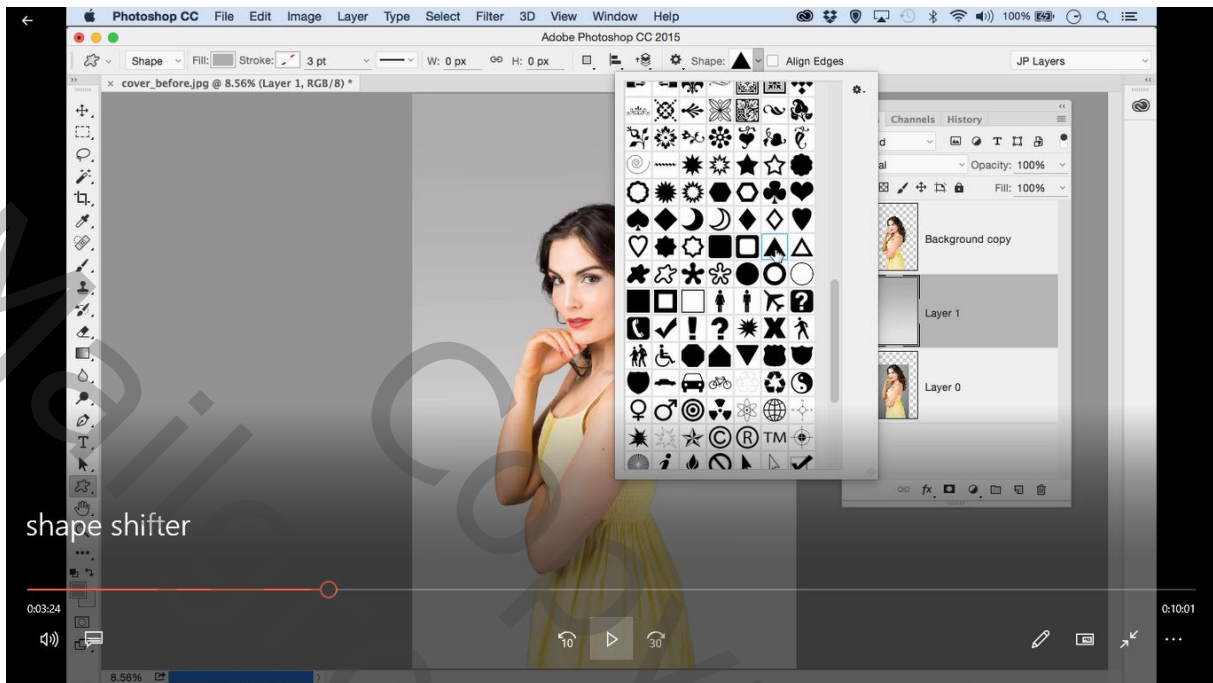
Photoshop CC File Edit Image Layer Type Select Filter 3D View Window Help

100%

Adobe Photoshop CC 2015

Shape Fill: Stroke: 3 pt W: 0 px H: 0 px Shape: Align Edges

JP Layers

cover_before.jpg @ 8.56% (Layer 1, RGB/8) *

Channels History

Opacity: 100%

Fill: 100%

Background copy

Layer 1

Layer 0

shape shifter

0:03:24

0:10:01

10

30

8.56%